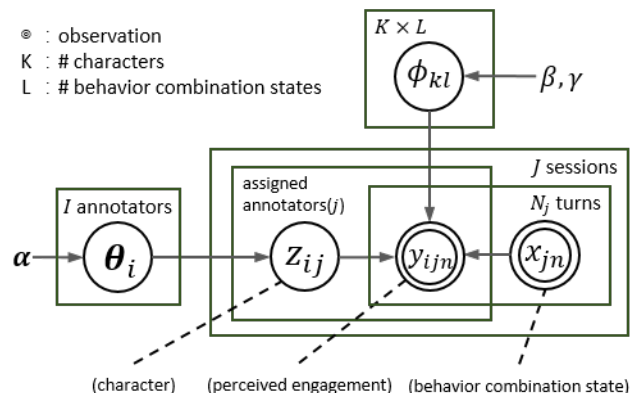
◎ : observation
K : # characters
L : # behavior combination states

$K \times L$

$\phi_{kl}$

$\beta, \gamma$

$J$ sessions

$I$ annotators

assigned annotators($j$)

$N_j$ turns

$\boldsymbol{\alpha}$

$\boldsymbol{\theta}_i$

$z_{ij}$

$y_{ijn}$

$x_{jn}$

(character)

(perceived engagement)

(behavior combination state)